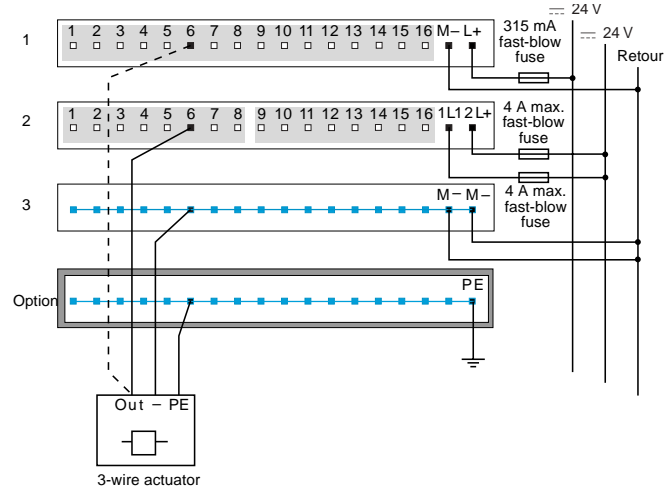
1
1 2 3 4 5 6 7 8 9 10 11 12 13 14 15 16 M– L+
315 mA fast-blow fuse
24 V
24 V
Retour

2
1 2 3 4 5 6 7 8 9 10 11 12 13 14 15 16 1L1 2L+
4 A max. fast-blow fuse

3
M– M–
4 A max. fast-blow fuse

Option
PE

Out – PE

3-wire actuator